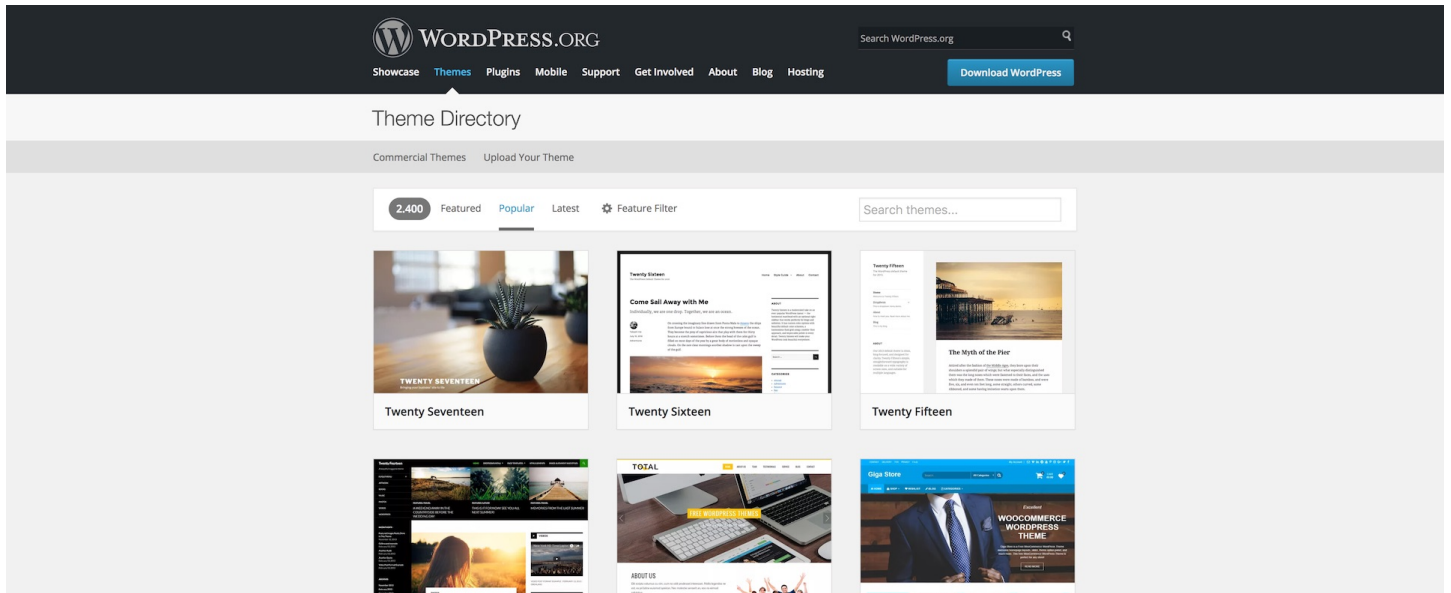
WordPress.org

Search WordPress.org

Showcase Themes Plugins Mobile Support Get Involved About Blog Hosting

Download WordPress

Theme Directory

Commercial Themes Upload Your Theme

2.400 Featured Popular Latest Feature Filter

Search themes...

TWENTY SEVENTEEN

Twenty Seventeen

Twenty Sixteen

Come Sail Away with Me

Twenty Sixteen

Twenty Fifteen

The Myth of the Pier

Twenty Fifteen

Twenty Fourteen

TOTAL

FREE WORDPRESS THEMES

ABOUT US

Giga Store

WOOCOMMERCE WORDPRESS THEME